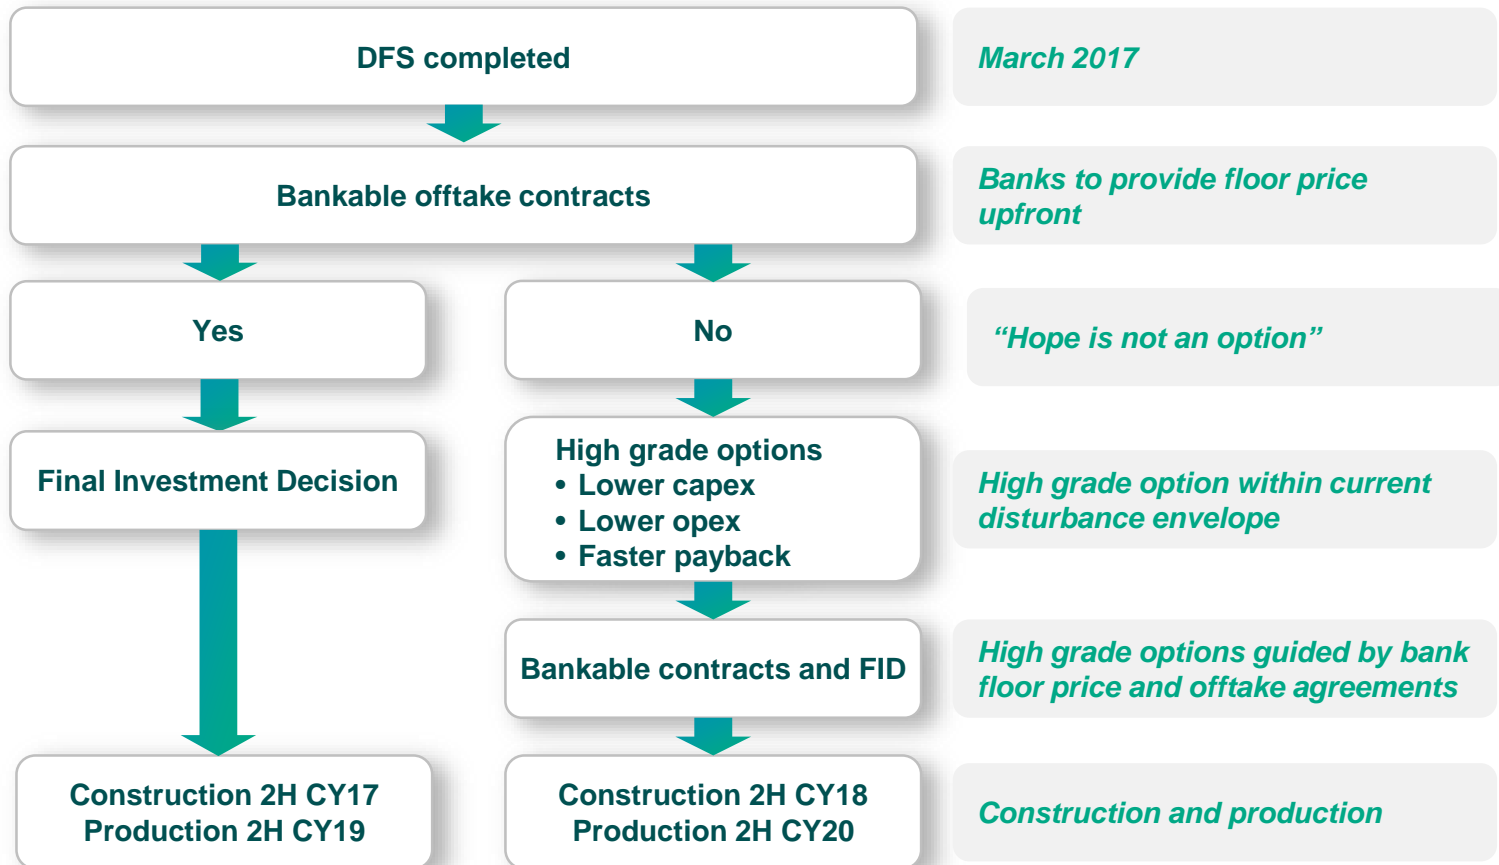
DFS completed

March 2017

Bankable offtake contracts

Banks to provide floor price upfront

Yes

No

“Hope is not an option”

Final Investment Decision

High grade options
• Lower capex
• Lower opex
• Faster payback

High grade option within current disturbance envelope

Bankable contracts and FID

High grade options guided by bank floor price and offtake agreements

Construction 2H CY17
Production 2H CY19

Construction 2H CY18
Production 2H CY20

Construction and production